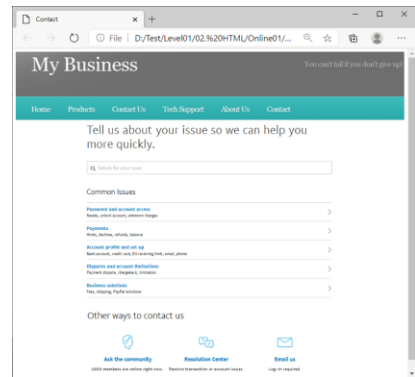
Contact × +

File | D:/Test/Level01/02.%20HTML/Online01/...

My Business

You can't fail if you don't give up!

Home Products Contact Us Tech Support About Us Contact

Tell us about your issue so we can help you more quickly.

Search for your issue

Common Issues

Password and account access
Resets, unlock account, advance charges

Payments
Holds, declines, refunds, balance

Account profile and set up
Bank account, credit card, fix receiving limit, email, phone

Disputes and account limitations
Payment disputes, chargebacks, limitations

Business solutions
Fees, shipping, PayPal solutions

Other ways to contact us

Ask the community
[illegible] members are online right now

Resolution Center
Resolve transaction or account issues

Email us
Log-in required